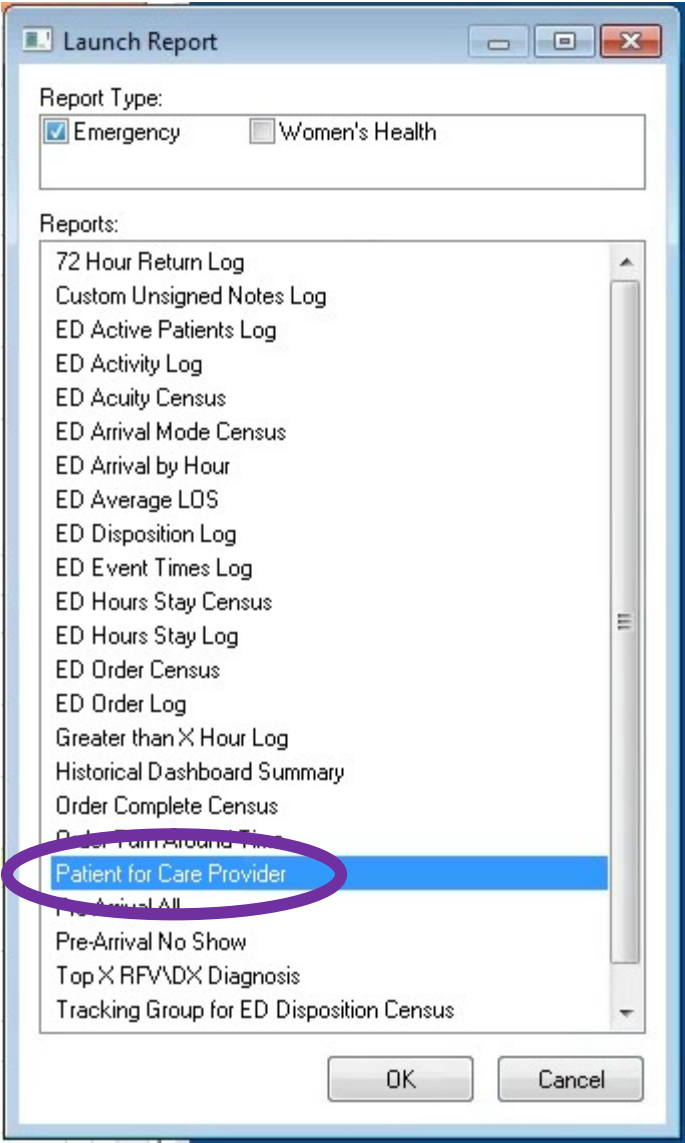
Launch Report

Report Type:

Emergency

Women's Health

Reports:

72 Hour Return Log
Custom Unsigned Notes Log
ED Active Patients Log
ED Activity Log
ED Acuity Census
ED Arrival Mode Census
ED Arrival by Hour
ED Average LOS
ED Disposition Log
ED Event Times Log
ED Hours Stay Census
ED Hours Stay Log
ED Order Census
ED Order Log
Greater than X Hour Log
Historical Dashboard Summary
Order Complete Census
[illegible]
Patient for Care Provider
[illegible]
Pre-Arrival No Show
Top X RFV\DX Diagnosis
Tracking Group for ED Disposition Census

OK

Cancel